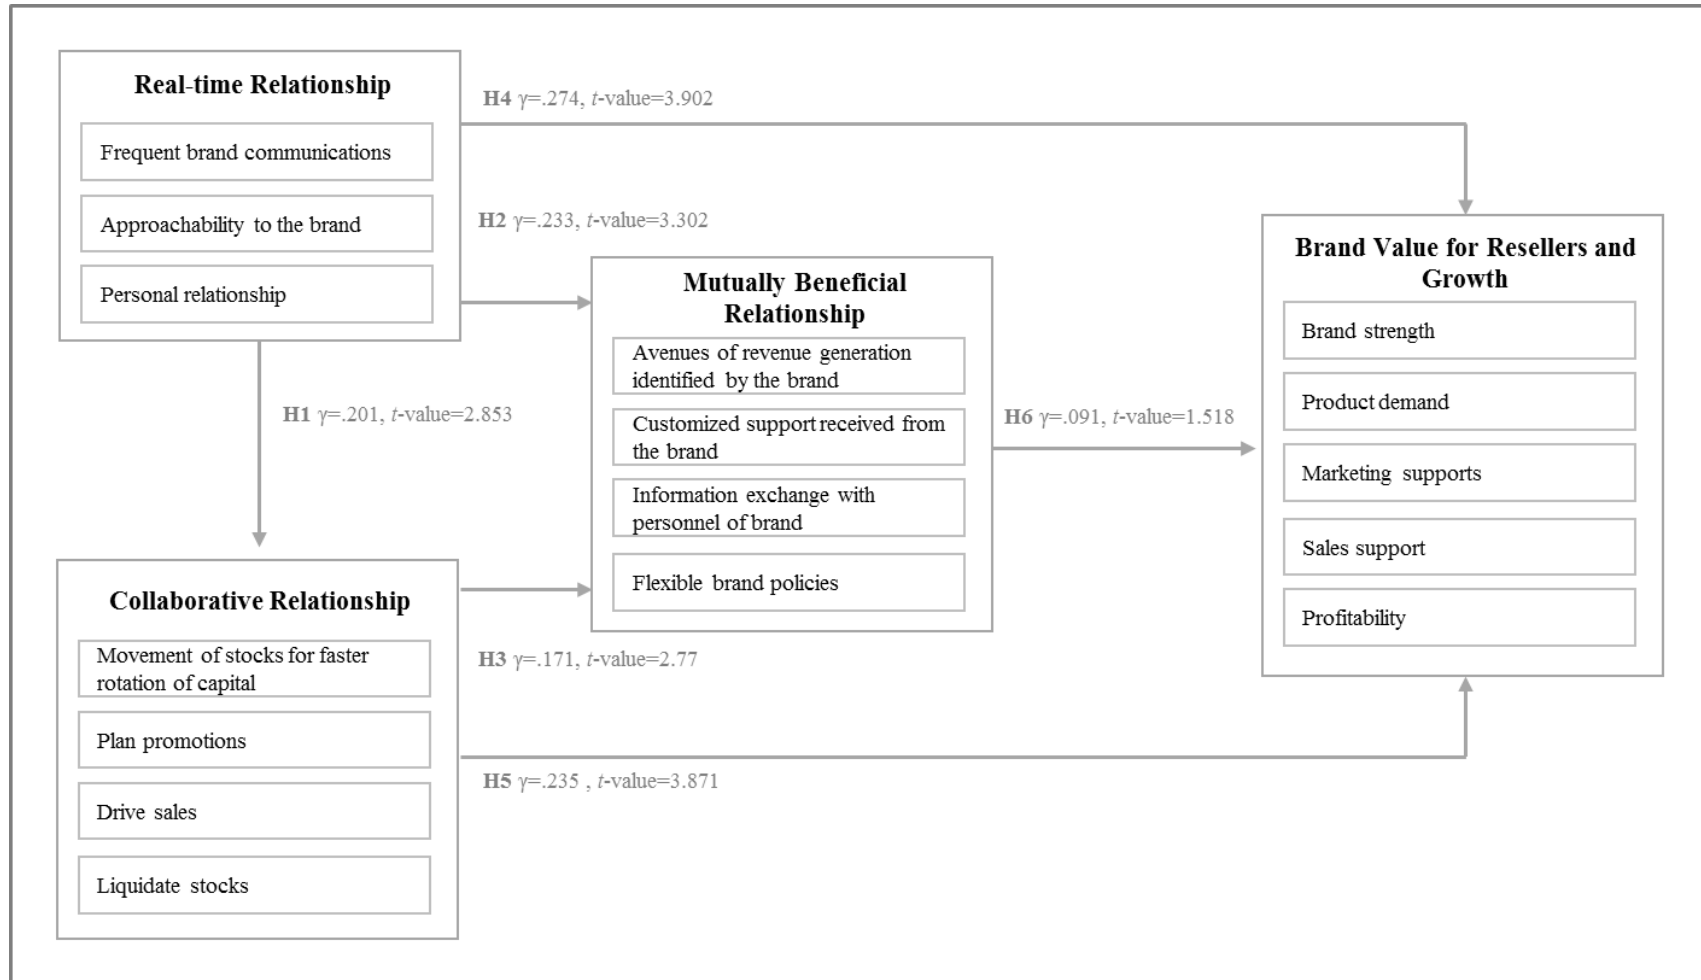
Real-time Relationship

Frequent brand communications

Approachability to the brand

Personal relationship

H4 $\gamma$=.274, $t$-value=3.902

H2 $\gamma$=.233, $t$-value=3.302

H1 $\gamma$=.201, $t$-value=2.853

Mutually Beneficial Relationship

Avenues of revenue generation identified by the brand

Customized support received from the brand

Information exchange with personnel of brand

Flexible brand policies

H6 $\gamma$=.091, $t$-value=1.518

Brand Value for Resellers and Growth

Brand strength

Product demand

Marketing supports

Sales support

Profitability

Collaborative Relationship

Movement of stocks for faster rotation of capital

Plan promotions

Drive sales

Liquidate stocks

H3 $\gamma$=.171, $t$-value=2.77

H5 $\gamma$=.235 , $t$-value=3.871